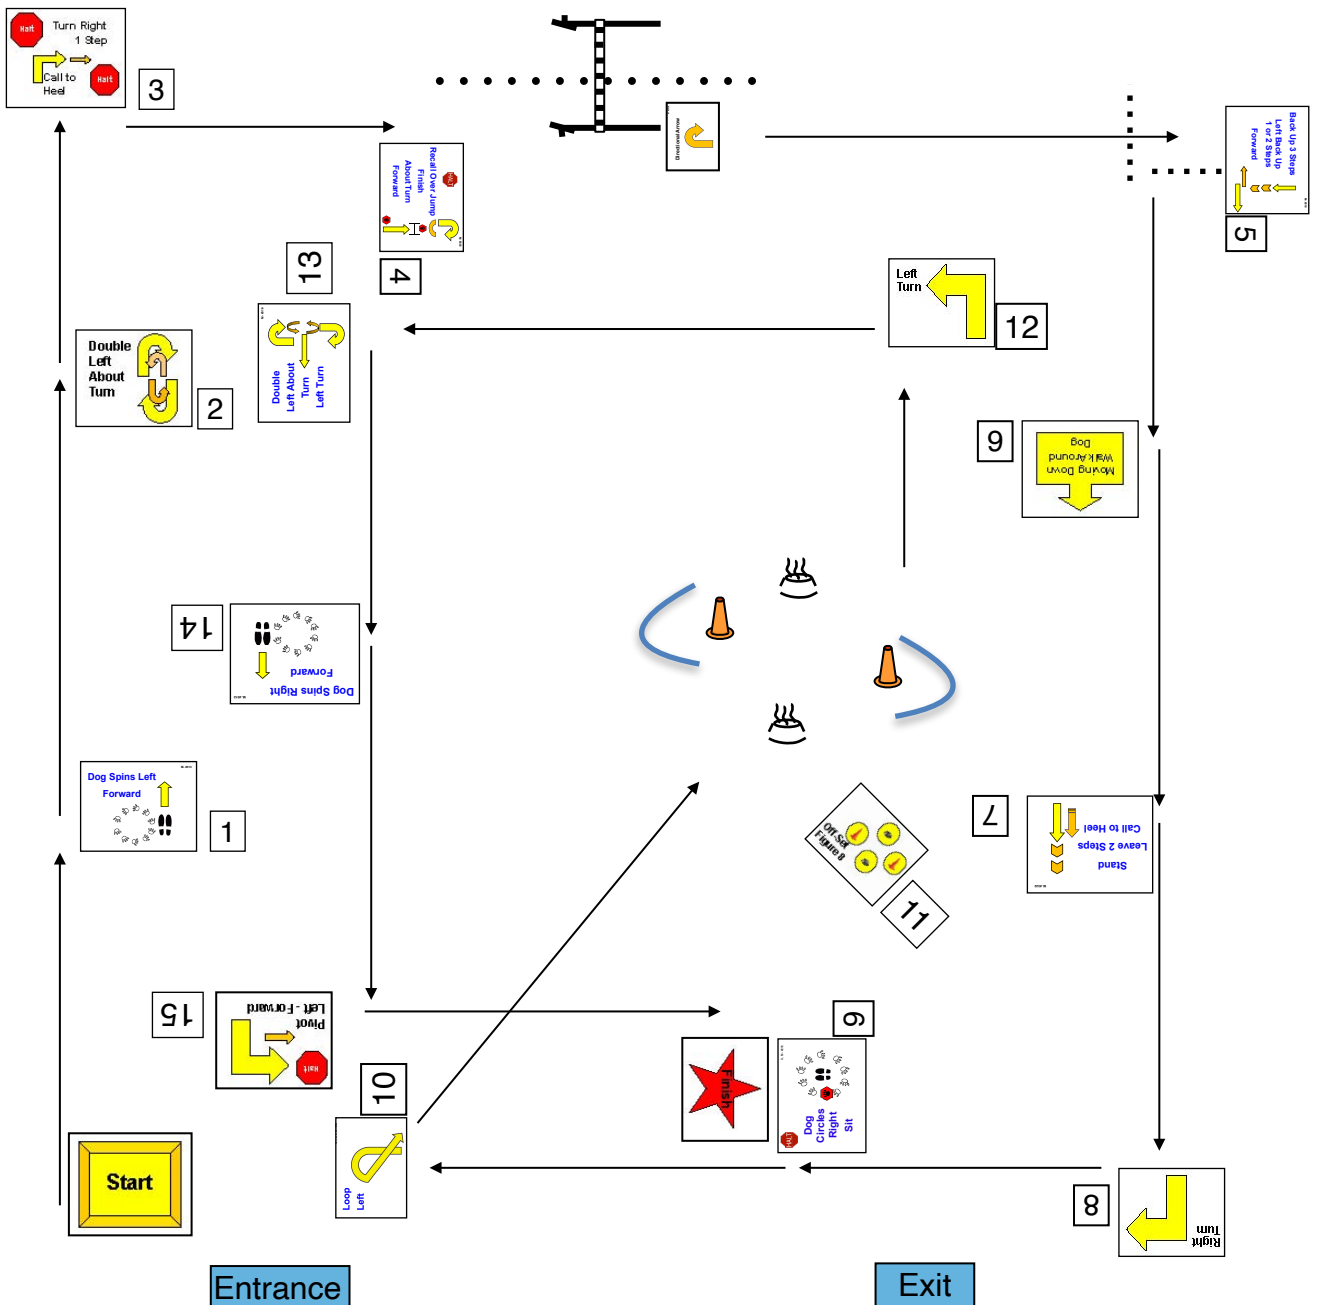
Halt
Turn Right 1 Step
Call to Heel
Halt
3

Directional Arrow

Back Up 3 Steps
Left Back Up
1 or 2 Steps
Forward
5

Recall Over Jump
Finish
About Turn
Forward
Halt
4

13
Double Left About Turn
Left Turn

Left Turn
12

Double Left About Turn
2

9
Moving Down
Walk Around
Dog

14
Dog Spins Right
Forward

Dog Spins Left
Forward
1

7
Call to Heel
Leave 2 Steps
Stand

Off Set Figure 8
11

15
Pivot
Left - Forward
Halt

10
Loop Left

Finish
6
Dog Circles Right
Sit
Halt

Start

8
Right Turn

Entrance

Exit